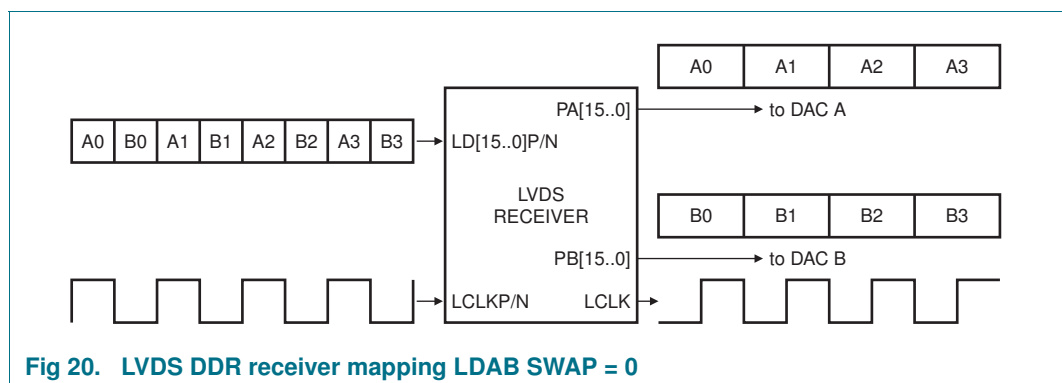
A0 | A1 | A2 | A3

PA[15..0]

to DAC A

A0 | B0 | A1 | B1 | A2 | B2 | A3 | B3

LD[15..0]P/N

LVDS RECEIVER

B0 | B1 | B2 | B3

PB[15..0]

to DAC B

LCLKP/N

LCLK

Fig 20. LVDS DDR receiver mapping LDAB SWAP = 0